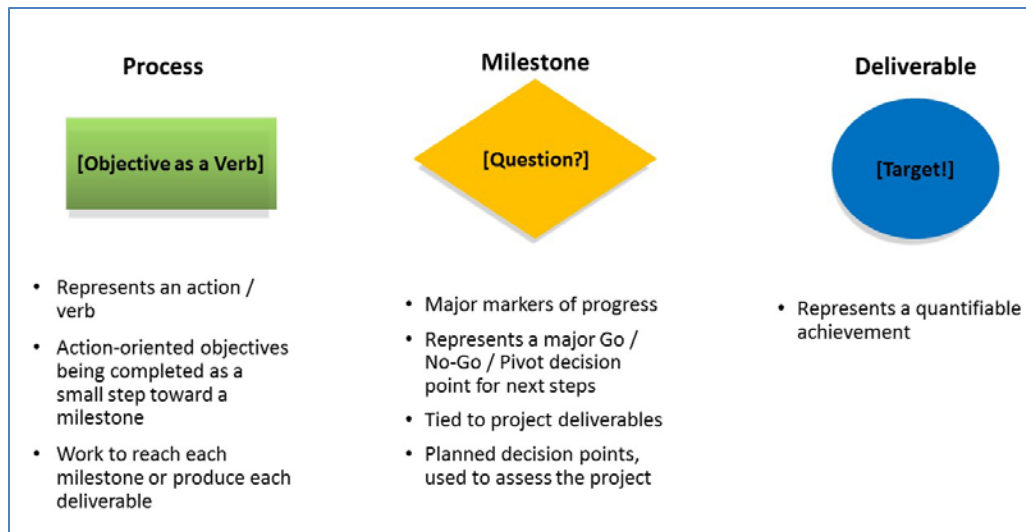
Process

[Objective as a Verb]

- Represents an action / verb
- Action-oriented objectives being completed as a small step toward a milestone
- Work to reach each milestone or produce each deliverable

Milestone

[Question?]

- Major markers of progress
- Represents a major Go / No-Go / Pivot decision point for next steps
- Tied to project deliverables
- Planned decision points, used to assess the project

Deliverable

[Target!]

- Represents a quantifiable achievement